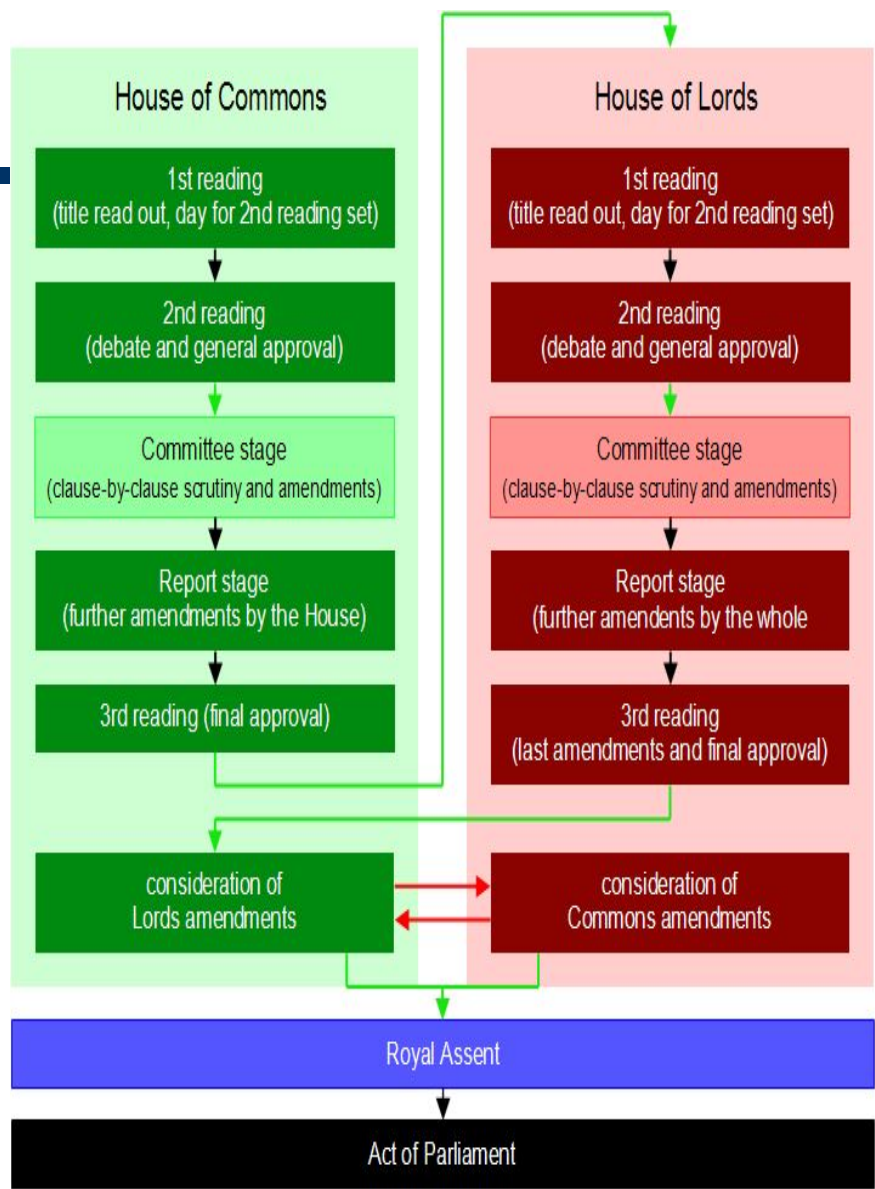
House of Commons

1st reading
(title read out, day for 2nd reading set)

2nd reading
(debate and general approval)

Committee stage
(clause-by-clause scrutiny and amendments)

Report stage
(further amendments by the House)

3rd reading (final approval)

House of Lords

1st reading
(title read out, day for 2nd reading set)

2nd reading
(debate and general approval)

Committee stage
(clause-by-clause scrutiny and amendments)

Report stage
(further amendents by the whole

3rd reading
(last amendments and final approval)

consideration of
Lords amendments

consideration of
Commons amendments

Royal Assent

Act of Parliament